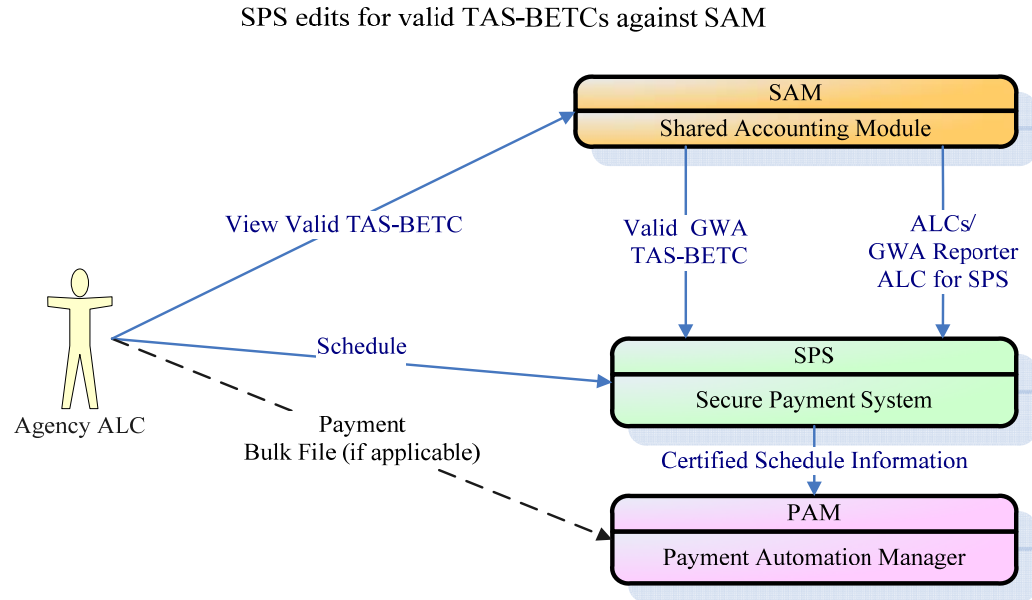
SPS edits for valid TAS-BETCs against SAM

SAM
Shared Accounting Module

View Valid TAS-BETC

Valid GWA TAS-BETC

ALCs/ GWA Reporter ALC for SPS

Schedule

SPS
Secure Payment System

Agency ALC

Payment Bulk File (if applicable)

Certified Schedule Information

PAM
Payment Automation Manager